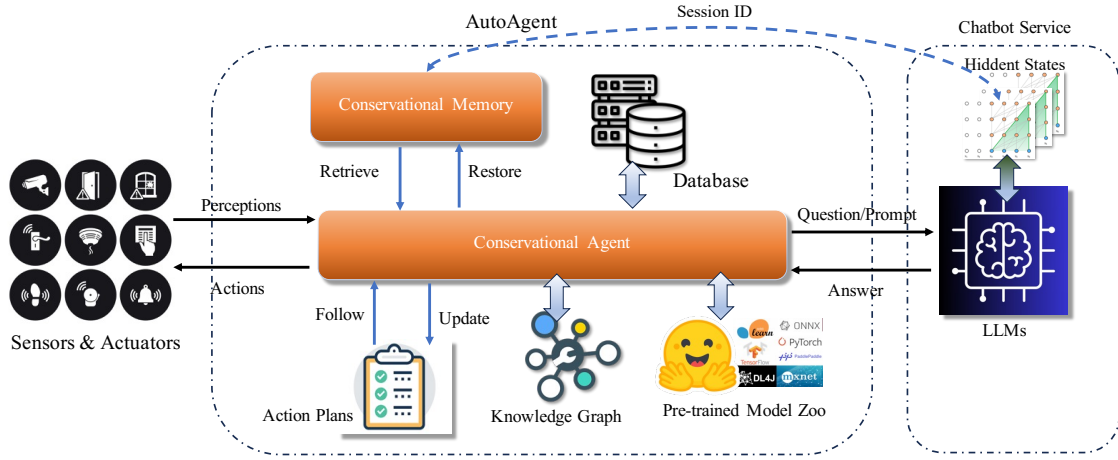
AutoAgent

Session ID

Chatbot Service

Hiddent States

Conservational Memory

Database

Retrieve

Restore

Perceptions

Question/Prompt

Conservational Agent

Actions

Answer

Follow

Update

LLMs

Sensors & Actuators

learn

ONNX

PyTorch

TensorFlow

PaddlePaddle

DL4J

mxnet

Action Plans

Knowledge Graph

Pre-trained Model Zoo